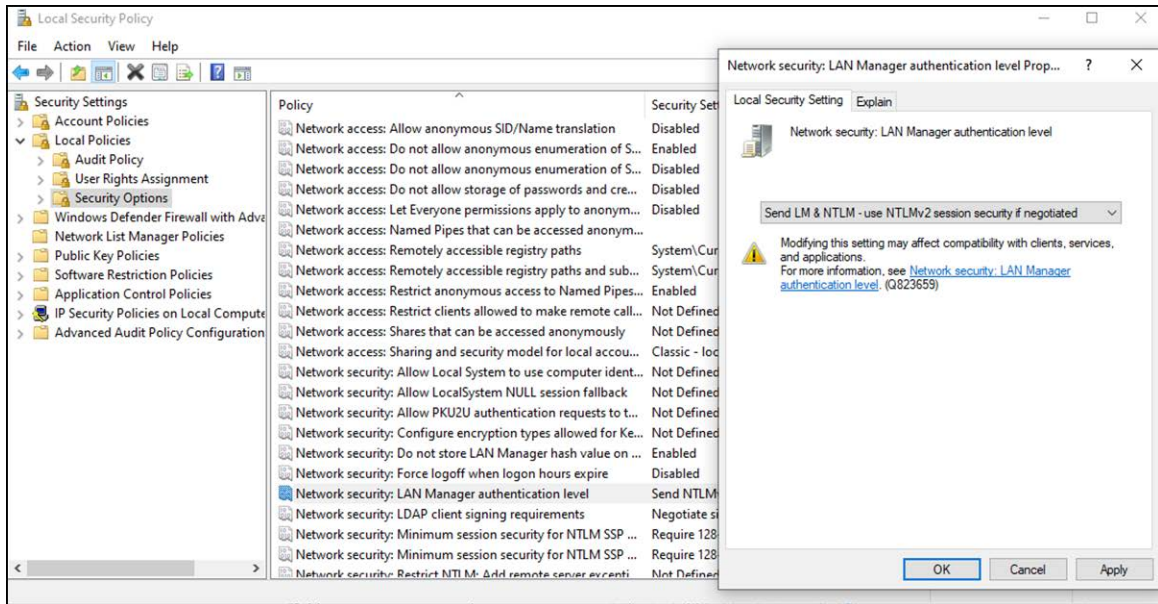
Local Security Policy

File Action View Help

Security Settings
Account Policies
Local Policies
Audit Policy
User Rights Assignment
Security Options
Windows Defender Firewall with Adva
Network List Manager Policies
Public Key Policies
Software Restriction Policies
Application Control Policies
IP Security Policies on Local Compute
Advanced Audit Policy Configuration

| Policy | Security Set |
|---|---|
| Network access: Allow anonymous SID/Name translation | Disabled |
| Network access: Do not allow anonymous enumeration of S... | Enabled |
| Network access: Do not allow anonymous enumeration of S... | Disabled |
| Network access: Do not allow storage of passwords and cre... | Disabled |
| Network access: Let Everyone permissions apply to anonym... | Disabled |
| Network access: Named Pipes that can be accessed anonym... | |
| Network access: Remotely accessible registry paths | System\Cur |
| Network access: Remotely accessible registry paths and sub... | System\Cur |
| Network access: Restrict anonymous access to Named Pipes... | Enabled |
| Network access: Restrict clients allowed to make remote call... | Not Defined |
| Network access: Shares that can be accessed anonymously | Not Defined |
| Network access: Sharing and security model for local accou... | Classic - loc |
| Network security: Allow Local System to use computer ident... | Not Defined |
| Network security: Allow LocalSystem NULL session fallback | Not Defined |
| Network security: Allow PKU2U authentication requests to t... | Not Defined |
| Network security: Configure encryption types allowed for Ke... | Not Defined |
| Network security: Do not store LAN Manager hash value on ... | Enabled |
| Network security: Force logoff when logon hours expire | Disabled |
| Network security: LAN Manager authentication level | Send NTLM |
| Network security: LDAP client signing requirements | Negotiate si |
| Network security: Minimum session security for NTLM SSP ... | Require 128 |
| Network security: Minimum session security for NTLM SSP ... | Require 128 |
| Network security: Restrict NTLM: Add remote server excepti... | Not Defined |

Network security: LAN Manager authentication level Prop... ? X

Local Security Setting | Explain

Network security: LAN Manager authentication level

Send LM & NTLM - use NTLMv2 session security if negotiated

Modifying this setting may affect compatibility with clients, services, and applications.
For more information, see Network security: LAN Manager authentication level. (Q823659)

OK Cancel Apply